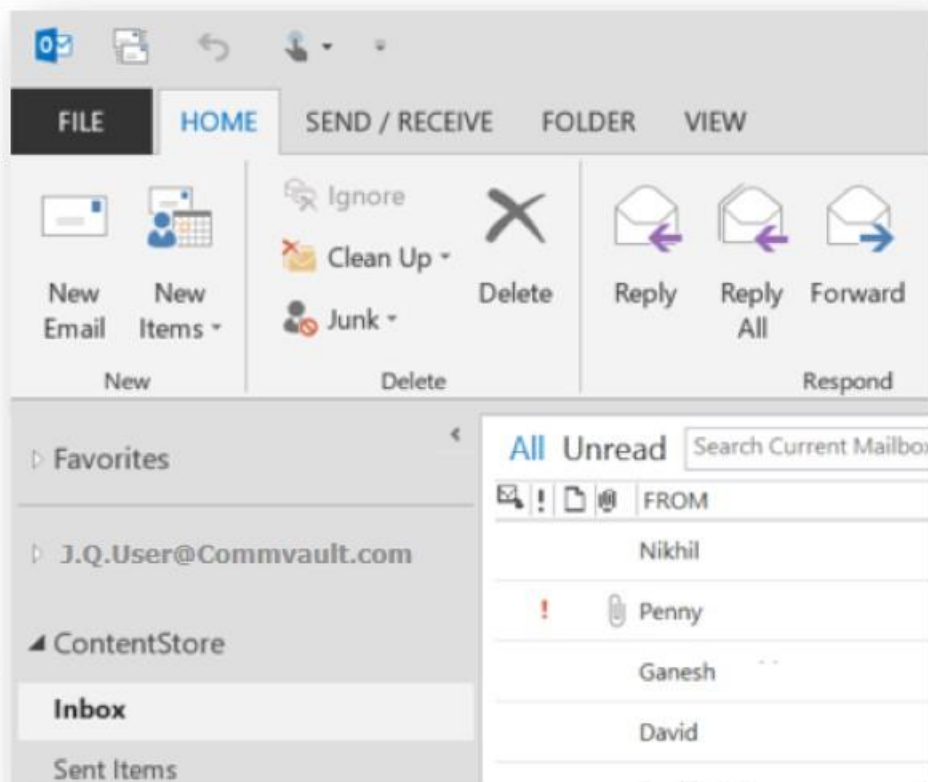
FILE HOME SEND / RECEIVE FOLDER VIEW

New Email
New Items ▾
New

Ignore
Clean Up ▾
Junk ▾
Delete
Delete

Reply
Reply All
Forward
Respond

▷ Favorites

▷ J.Q.User@Commvault.com

◢ ContentStore

Inbox

Sent Items

All Unread Search Current Mailbox

! FROM

Nikhil

! Penny

Ganesh

David